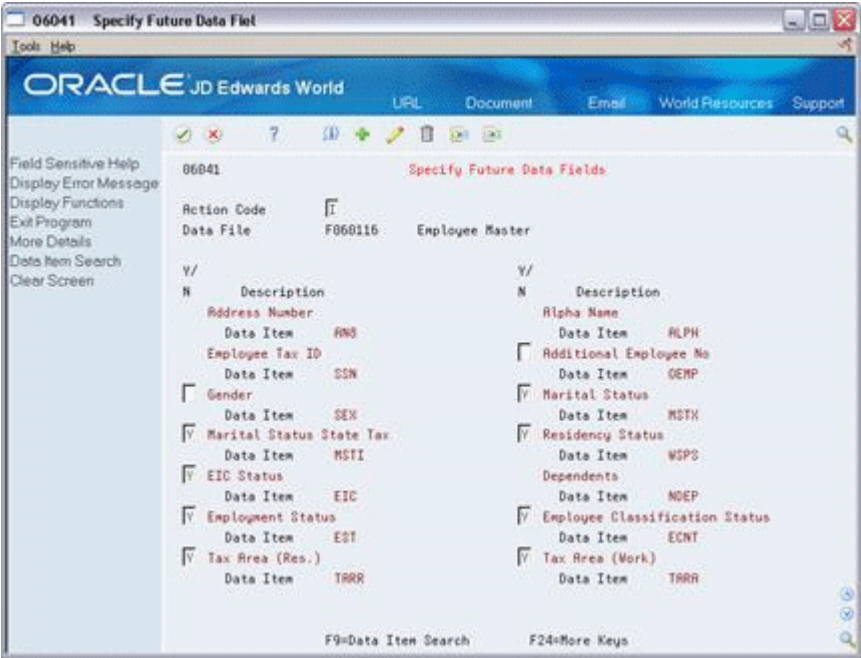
06041 Specify Future Data Fiel

Tools Help

ORACLE JD Edwards World

URL Document Email World Resources Support

?

Field Sensitive Help
Display Error Message
Display Functions
Exit Program
More Details
Data Item Search
Clear Screen

06041 Specify Future Data Fields

Action Code I
Data File F060116 Employee Master

| Y/N | Description | Y/N | Description |
|---|---|---|---|
| | Address Number | | Alpha Name |
| | Data Item AN8 | | Data Item ALPH |
| | Employee Tax ID | | Additional Employee No |
| | Data Item SSN | | Data Item OEMP |
| | Gender | Y | Marital Status |
| | Data Item SEX | | Data Item MSTX |
| Y | Marital Status State Tax | Y | Residency Status |
| | Data Item MSTI | | Data Item WSPS |
| Y | EIC Status | | Dependents |
| | Data Item EIC | | Data Item NDEP |
| Y | Employment Status | Y | Employee Classification Status |
| | Data Item EST | | Data Item ECNT |
| Y | Tax Area (Res.) | Y | Tax Area (Work) |
| | Data Item TARR | | Data Item TARA |

F9=Data Item Search F24=More Keys